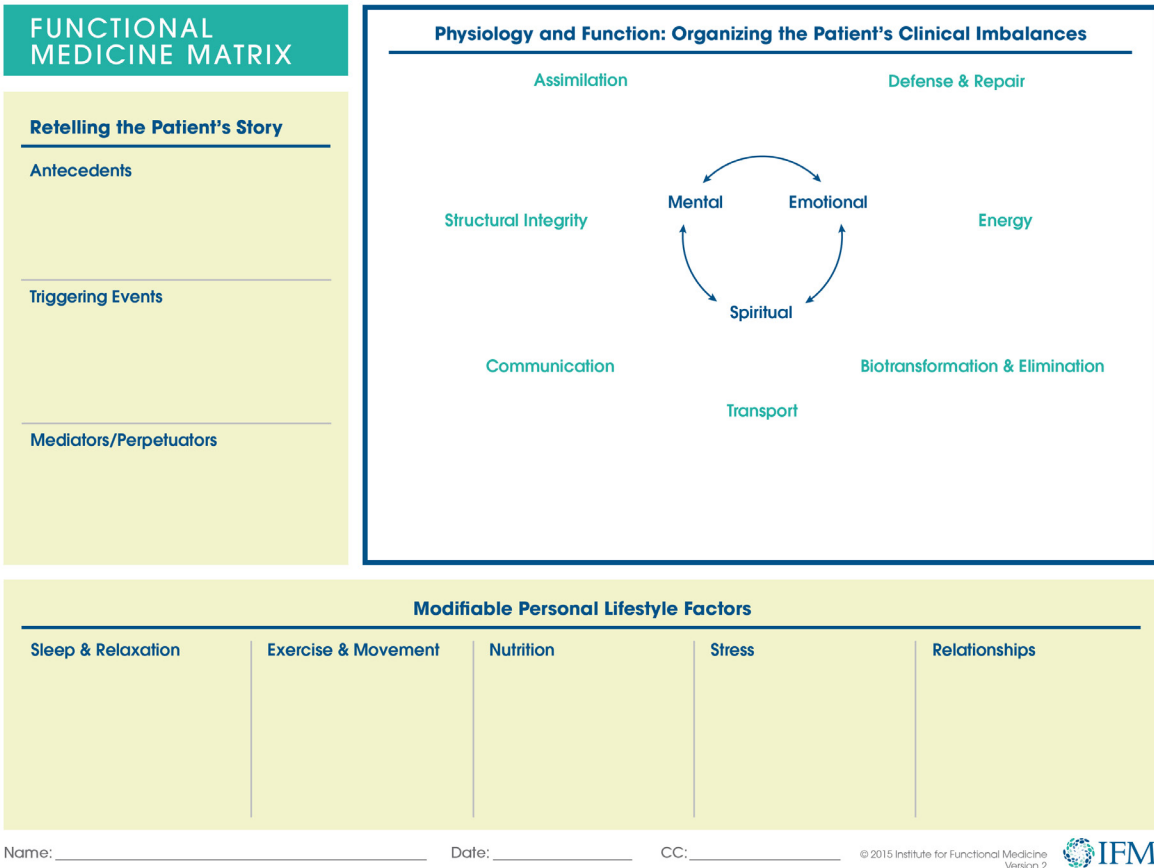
FUNCTIONAL MEDICINE MATRIX

Retelling the Patient's Story

Antecedents

Triggering Events

Mediators/Perpetuators

Physiology and Function: Organizing the Patient's Clinical Imbalances

Assimilation

Defense & Repair

Mental

Emotional

Structural Integrity

Energy

Spiritual

Communication

Biotransformation & Elimination

Transport

Modifiable Personal Lifestyle Factors

| Sleep & Relaxation | Exercise & Movement | Nutrition | Stress | Relationships |
|---|---|---|---|---|

Name: ____________ Date: ____________ CC: ____________

© 2015 Institute for Functional Medicine Version 2

IFM